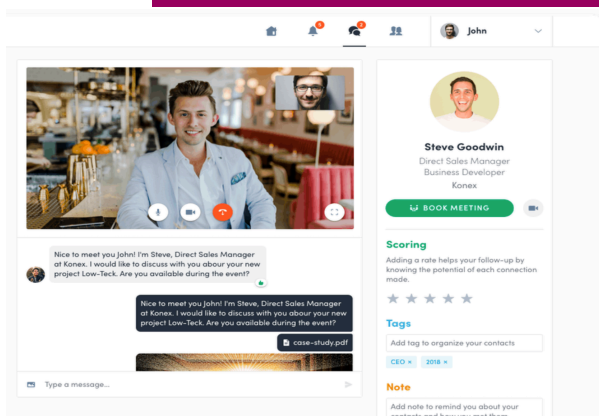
1
2
John

Nice to meet you John! I'm Steve, Direct Sales Manager at Konex. I would like to discuss with you abour your new project Low-Teck. Are you available during the event?

Nice to meet you John! I'm Steve, Direct Sales Manager at Konex. I would like to discuss with you abour your new project Low-Teck. Are you available during the event?

case-study.pdf

Type a message...

Steve Goodwin
Direct Sales Manager
Business Developer
Konex

BOOK MEETING

Scoring
Adding a rate helps your follow-up by knowing the potential of each connection made.

Tags
Add tag to organize your contacts
CEO ×
2018 ×

Note
Add note to remind you about your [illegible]